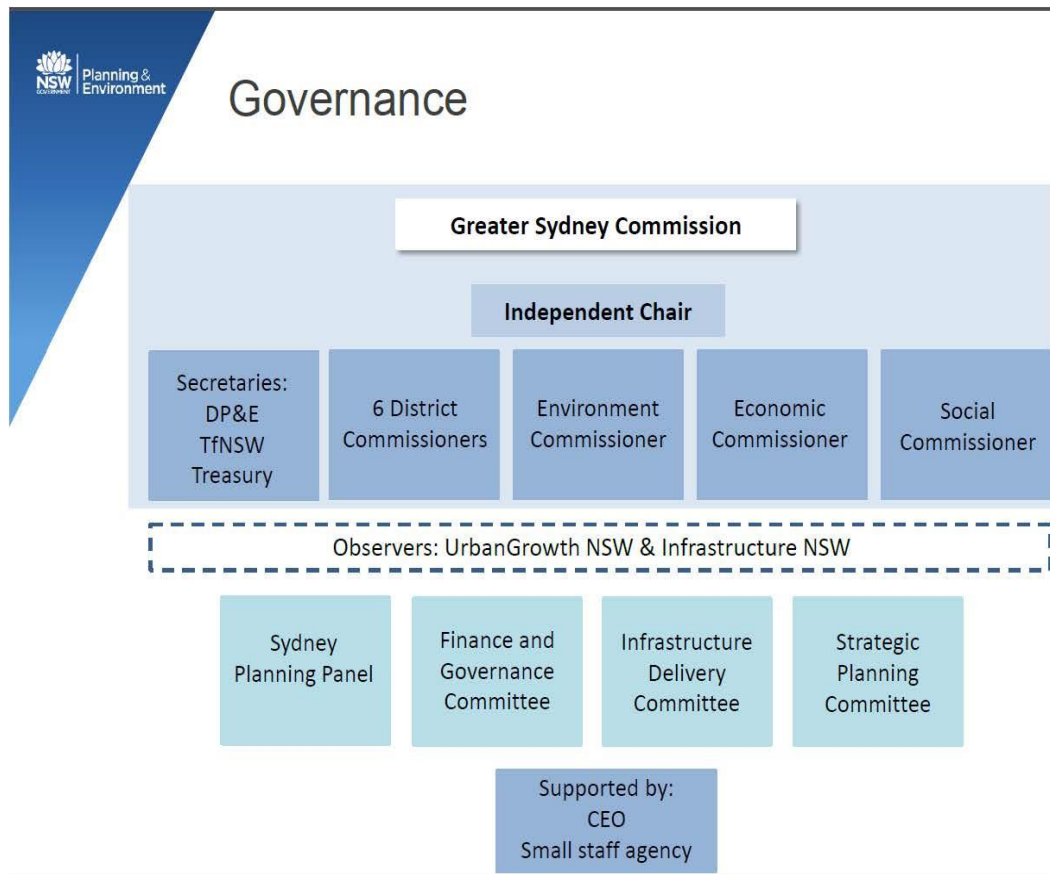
NSW GOVERNMENT | Planning & Environment

Governance

Greater Sydney Commission

Independent Chair

Secretaries: DP&E TfNSW Treasury

6 District Commissioners

Environment Commissioner

Economic Commissioner

Social Commissioner

Observers: UrbanGrowth NSW & Infrastructure NSW

Sydney Planning Panel

Finance and Governance Committee

Infrastructure Delivery Committee

Strategic Planning Committee

Supported by: CEO Small staff agency